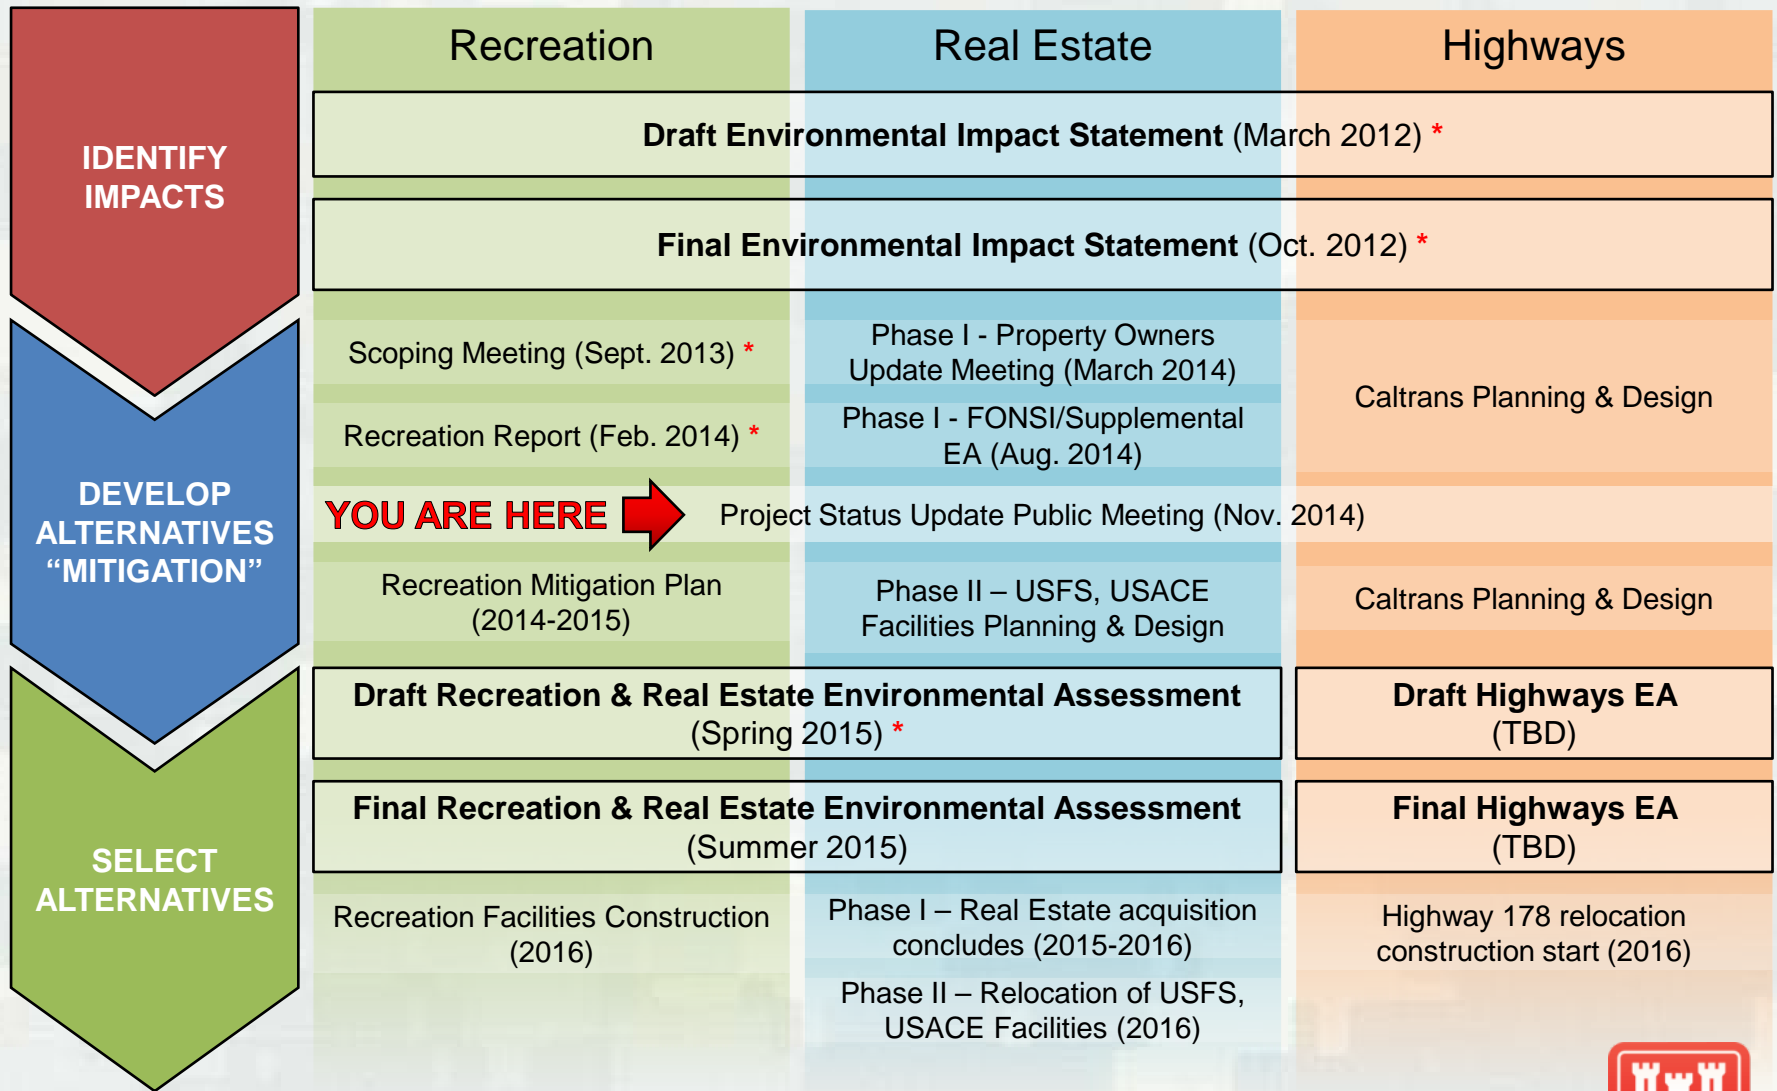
IDENTIFY IMPACTS

DEVELOP ALTERNATIVES “MITIGATION”

SELECT ALTERNATIVES

| Recreation | Real Estate | Highways |
|---|---|---|
| **Draft Environmental Impact Statement** (March 2012) * | | |
| **Final Environmental Impact Statement** (Oct. 2012) * | | |
| Scoping Meeting (Sept. 2013) * | Phase I - Property Owners Update Meeting (March 2014) | Caltrans Planning & Design |
| Recreation Report (Feb. 2014) * | Phase I - FONSI/Supplemental EA (Aug. 2014) | |
| YOU ARE HERE | Project Status Update Public Meeting (Nov. 2014) | |
| Recreation Mitigation Plan (2014-2015) | Phase II – USFS, USACE Facilities Planning & Design | Caltrans Planning & Design |
| **Draft Recreation & Real Estate Environmental Assessment** (Spring 2015) * | | **Draft Highways EA** (TBD) |
| **Final Recreation & Real Estate Environmental Assessment** (Summer 2015) | | **Final Highways EA** (TBD) |
| Recreation Facilities Construction (2016) | Phase I – Real Estate acquisition concludes (2015-2016) | Highway 178 relocation construction start (2016) |
| | Phase II – Relocation of USFS, USACE Facilities (2016) | |